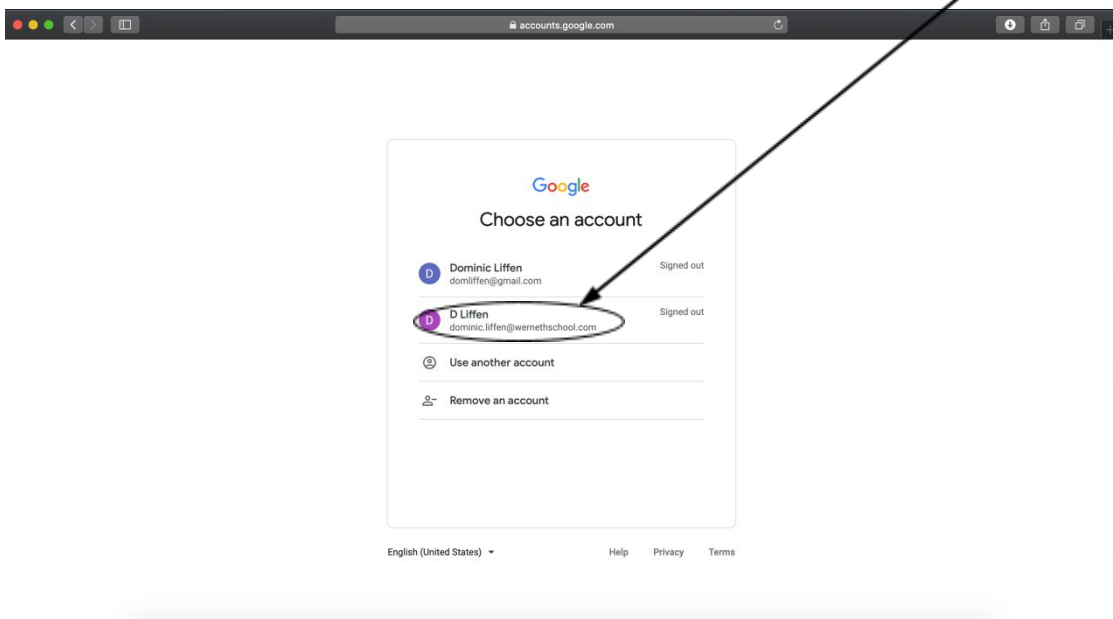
accounts.google.com

Google

Choose an account

D Dominic Liffen
domliffen@gmail.com
Signed out

D D Liffen
dominic.liffen@wernethschool.com
Signed out

Use another account

Remove an account

English (United States)

Help Privacy Terms